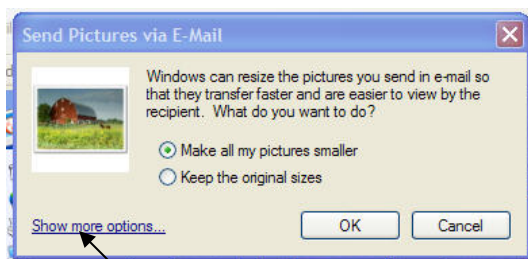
Send Pictures via E-Mail

Windows can resize the pictures you send in e-mail so that they transfer faster and are easier to view by the recipient. What do you want to do?

Make all my pictures smaller

Keep the original sizes

Show more options...

OK

Cancel